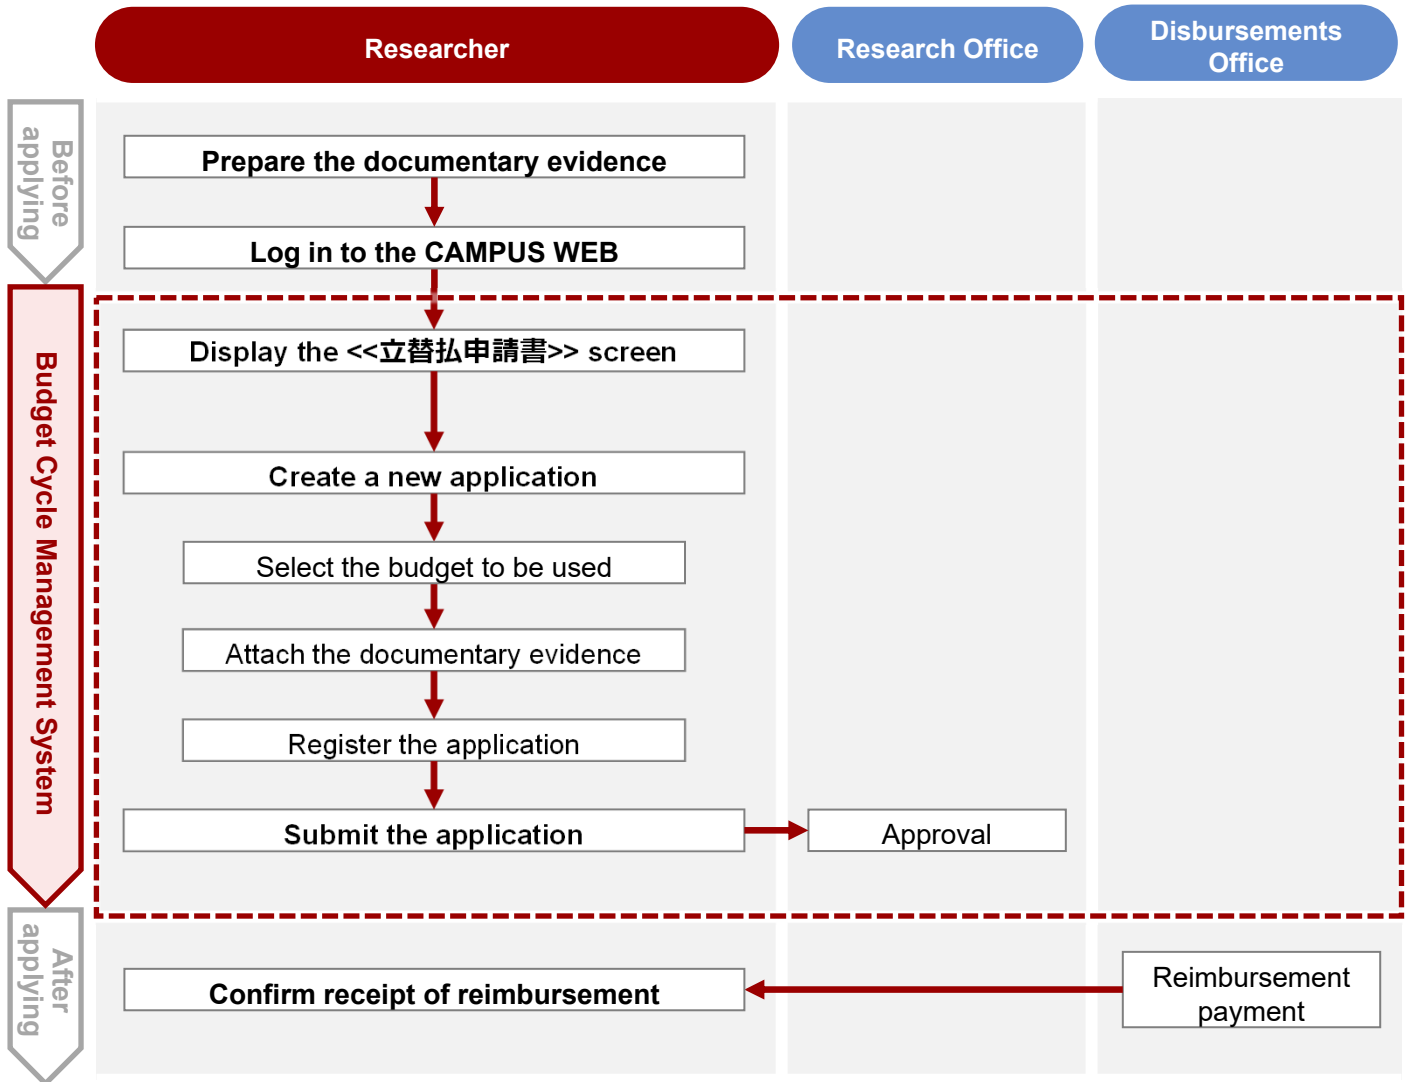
Researcher

Research Office

Disbursements Office

Before applying

Prepare the documentary evidence

Log in to the CAMPUS WEB

Budget Cycle Management System

Display the <<立替払申請書>> screen

Create a new application

Select the budget to be used

Attach the documentary evidence

Register the application

Submit the application

Approval

After applying

Confirm receipt of reimbursement

Reimbursement payment